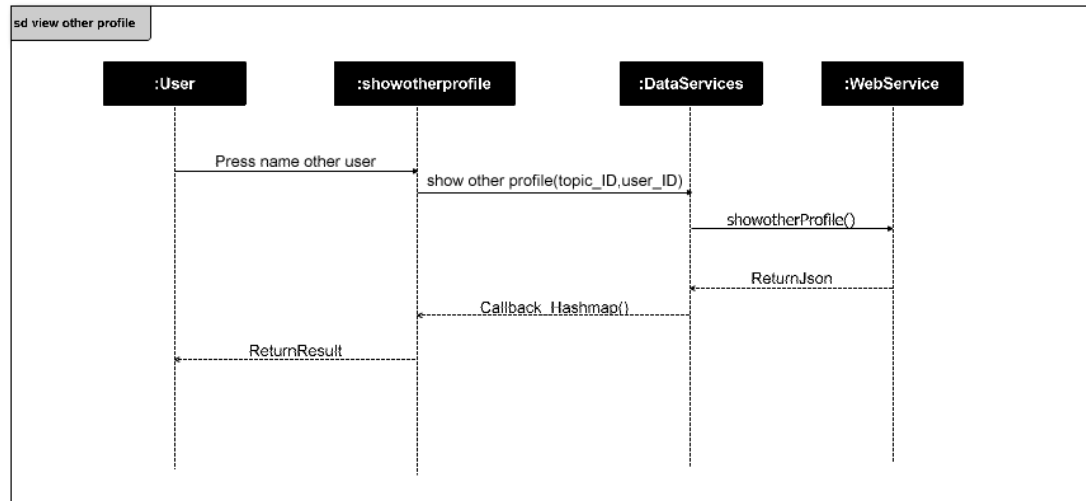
sd view other profile

:User

:showotherprofile

:DataServices

:WebService

Press name other user

show other profile(topic_ID,user_ID)

showotherProfile()

ReturnJson

Callback_Hashmap()

ReturnResult